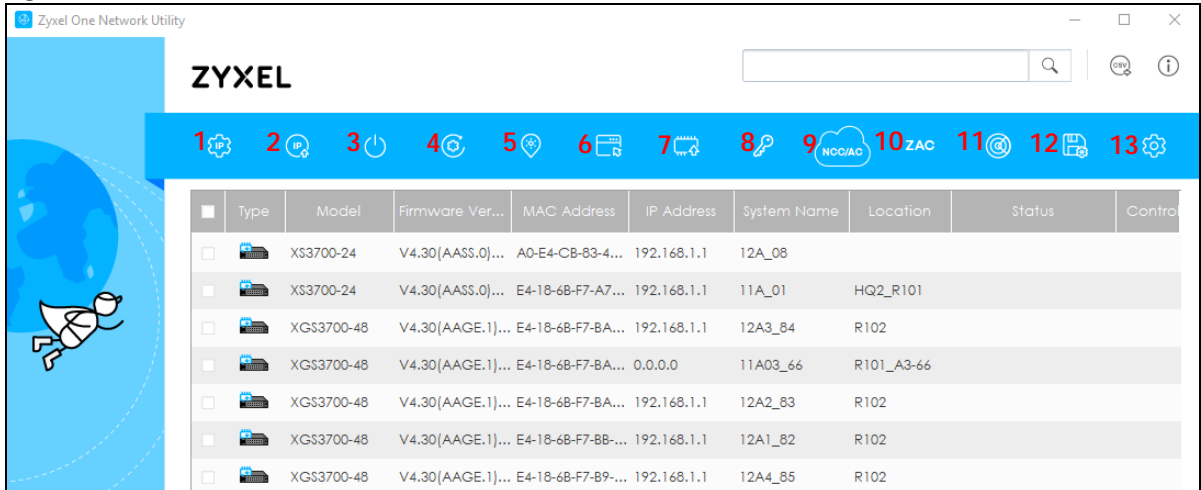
Zyxel One Network Utility

ZYXEL

1 IP 2 IP 3 4 5 6 7 8 9 NCC/AC 10 ZAC 11 12 13

| | Type | Model | Firmware Ver... | MAC Address | IP Address | System Name | Location | Status | Control |
|---|---|---|---|---|---|---|---|---|---|
| | | XS3700-24 | V4.30(AASS.0)... | A0-E4-CB-83-4... | 192.168.1.1 | 12A_08 | | | |
| | | XS3700-24 | V4.30(AASS.0)... | E4-18-6B-F7-A7... | 192.168.1.1 | 11A_01 | HQ2_R101 | | |
| | | XGS3700-48 | V4.30(AAGE.1)... | E4-18-6B-F7-BA... | 192.168.1.1 | 12A3_84 | R102 | | |
| | | XGS3700-48 | V4.30(AAGE.1)... | E4-18-6B-F7-BA... | 0.0.0.0 | 11A03_66 | R101_A3-66 | | |
| | | XGS3700-48 | V4.30(AAGE.1)... | E4-18-6B-F7-BA... | 192.168.1.1 | 12A2_83 | R102 | | |
| | | XGS3700-48 | V4.30(AAGE.1)... | E4-18-6B-F7-BB-... | 192.168.1.1 | 12A1_82 | R102 | | |
| | | XGS3700-48 | V4.30(AAGE.1)... | E4-18-6B-F7-B9-... | 192.168.1.1 | 12A4_85 | R102 | | |